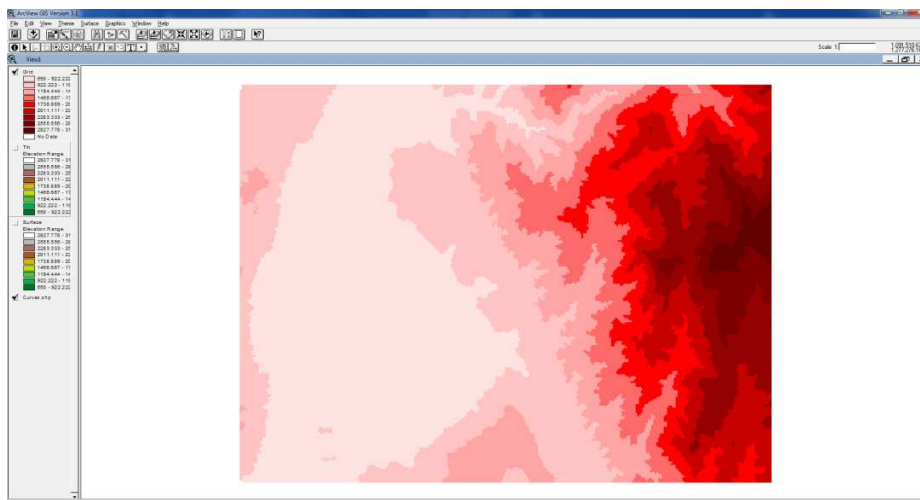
ArcView GIS Version 3.1

File Edit View Theme Surface Graphics Window Help

Scale 1:

View1

Grid
650 - 922.222
922.222 - 11
1194.444 - 14
1466.667 - 17
1738.889 - 20
2011.111 - 22
2283.333 - 25
2555.556 - 28
2827.778 - 31
No Data

Tin
Elevation Range
2827.778 - 31
2555.556 - 28
2283.333 - 25
2011.111 - 22
1738.889 - 20
1466.667 - 17
1194.444 - 14
922.222 - 11
650 - 922.222

Surface
Elevation Range
2827.778 - 31
2555.556 - 28
2283.333 - 25
2011.111 - 22
1738.889 - 20
1466.667 - 17
1194.444 - 14
922.222 - 11
650 - 922.222

Curvas.shp